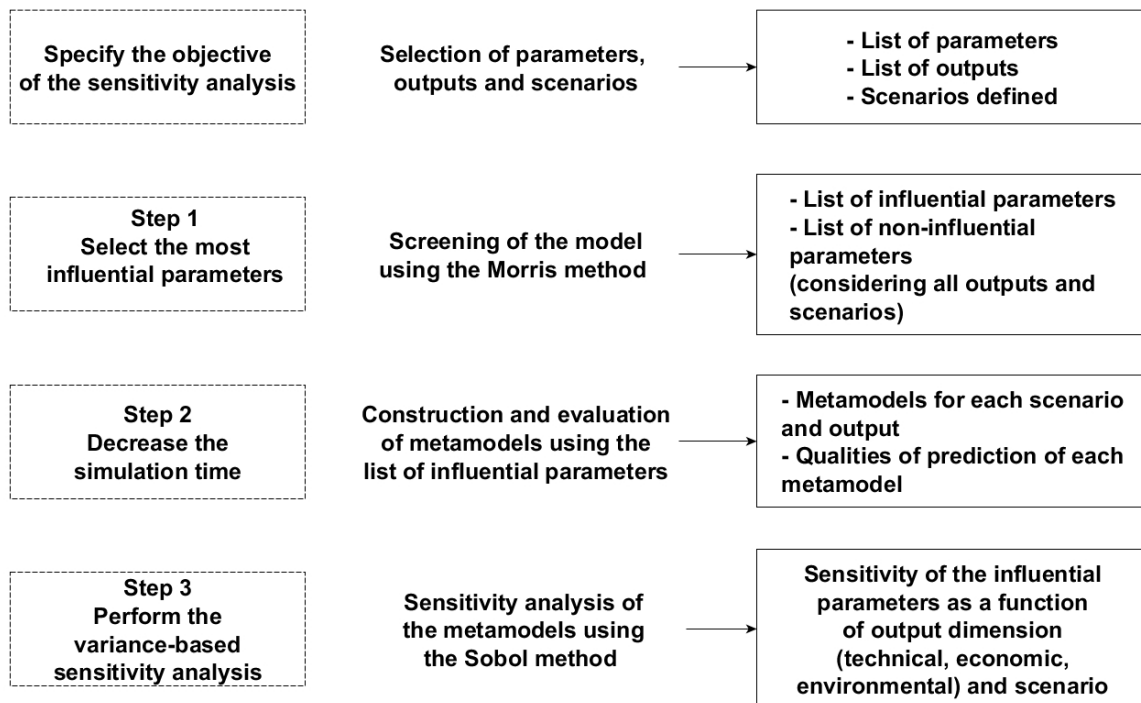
Specify the objective of the sensitivity analysis

Selection of parameters, outputs and scenarios

- List of parameters
- List of outputs
- Scenarios defined

Step 1
Select the most influential parameters

Screening of the model using the Morris method

- List of influential parameters
- List of non-influential parameters
(considering all outputs and scenarios)

Step 2
Decrease the simulation time

Construction and evaluation of metamodels using the list of influential parameters

- Metamodels for each scenario and output
- Qualities of prediction of each metamodel

Step 3
Perform the variance-based sensitivity analysis

Sensitivity analysis of the metamodels using the Sobol method

Sensitivity of the influential parameters as a function of output dimension (technical, economic, environmental) and scenario